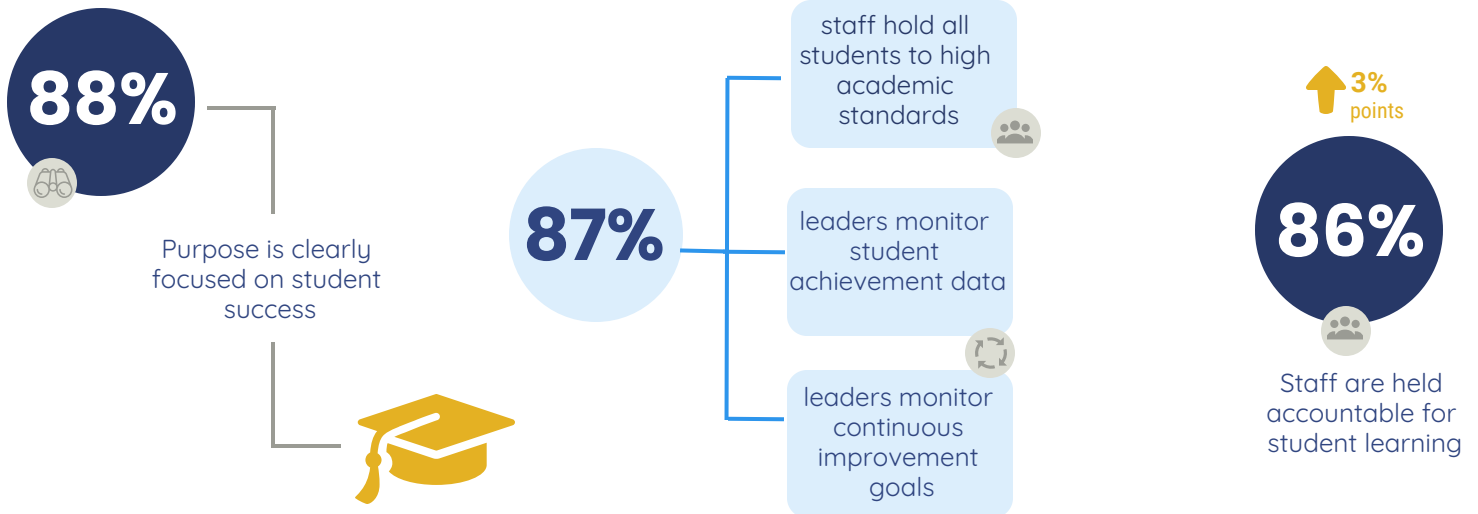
88%

Purpose is clearly focused on student success

87%

staff hold all students to high academic standards

leaders monitor student achievement data

leaders monitor continuous improvement goals

3% points

86%

Staff are held accountable for student learning